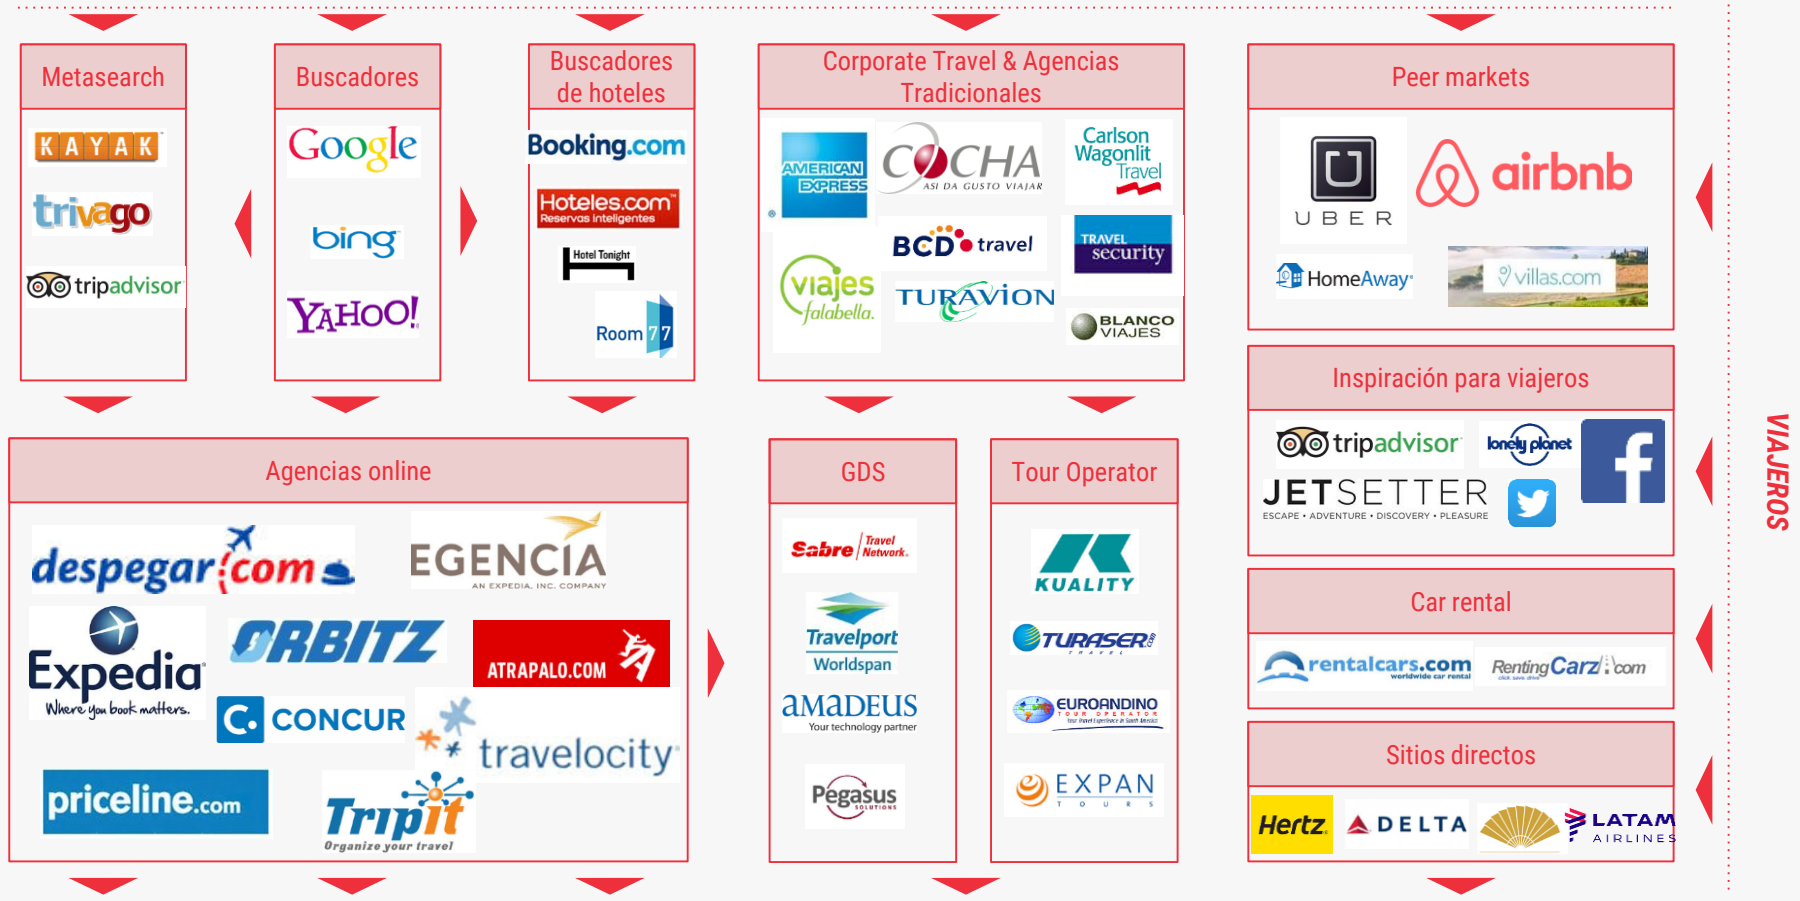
Metasearch

KAYAK
trivago
tripadvisor

Buscadores

Google
bing
YAHOO!

Buscadores de hoteles

Booking.com
Hoteles.com Reservas inteligentes
Hotel Tonight
Room 77

Corporate Travel & Agencias Tradicionales

AMERICAN EXPRESS
COCHA ASÍ DA GUSTO VIAJAR
Carlson Wagonlit Travel
viajes falabella
BCD travel
TRAVEL security
TURAVION
BLANCO VIAJES

Peer markets

UBER
airbnb
HomeAway
villas.com

Inspiración para viajeros

tripadvisor
lonely planet
JETSETTER
ESCAPE • ADVENTURE • DISCOVERY • PLEASURE

Car rental

rentalcars.com worldwide car rental
RentingCarz.com

Sitios directos

Hertz
DELTA
LATAM AIRLINES

Agencias online

despegar.com
EGENCIA AN EXPEDIA, INC. COMPANY
Expedia Where you book matters.
ORBITZ
ATRAPALO.COM
CONCUR
travelocity
priceline.com
TripIt Organize your travel

GDS

Sabre Travel Network
Travelport Worldspan
amadeus Your technology partner
Pegasus SOLUTIONS

Tour Operator

KUALITY
TURASER
EUROANDINO TOUR OPERATOR
EXPAN TOURS

VIAJEROS